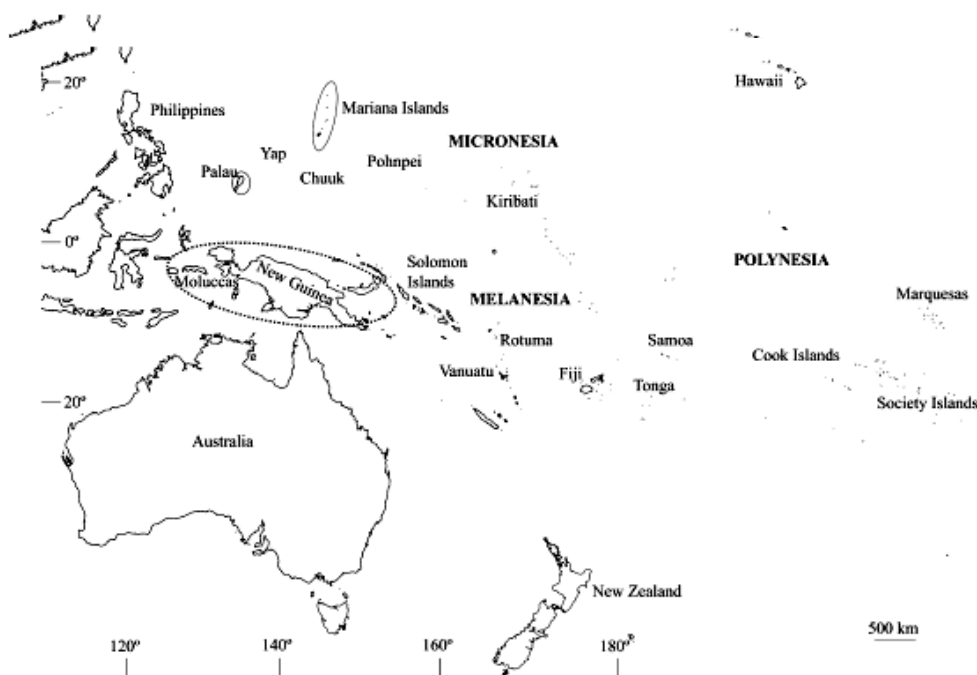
20°
Philippines
Mariana Islands
Hawaii
MICRONESIA
Yap
Pohnpei
Palau
Chuuk
Kiribati
0°
Solomon Islands
POLYNESIA
New Guinea
Moluccas
MELANESIA
Marquesas
Rotuma
Samoa
Cook Islands
Vanuatu
Fiji
Tonga
20°
Society Islands
Australia
New Zealand
500 km
120°
140°
160°
180°